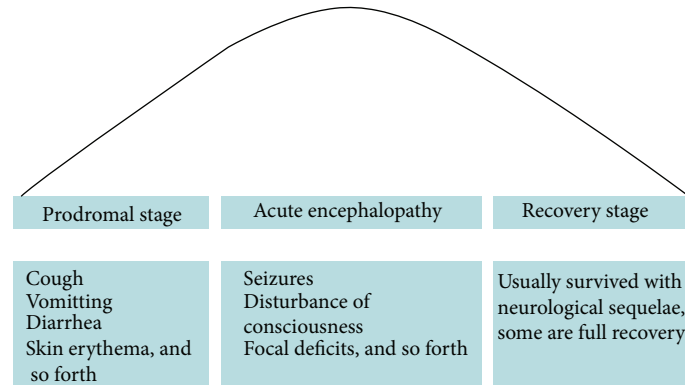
Prodromal stage

Acute encephalopathy

Recovery stage

Cough
Vomitting
Diarrhea
Skin erythema, and so forth

Seizures
Disturbance of consciousness
Focal deficits, and so forth

Usually survived with neurological sequelae, some are full recovery